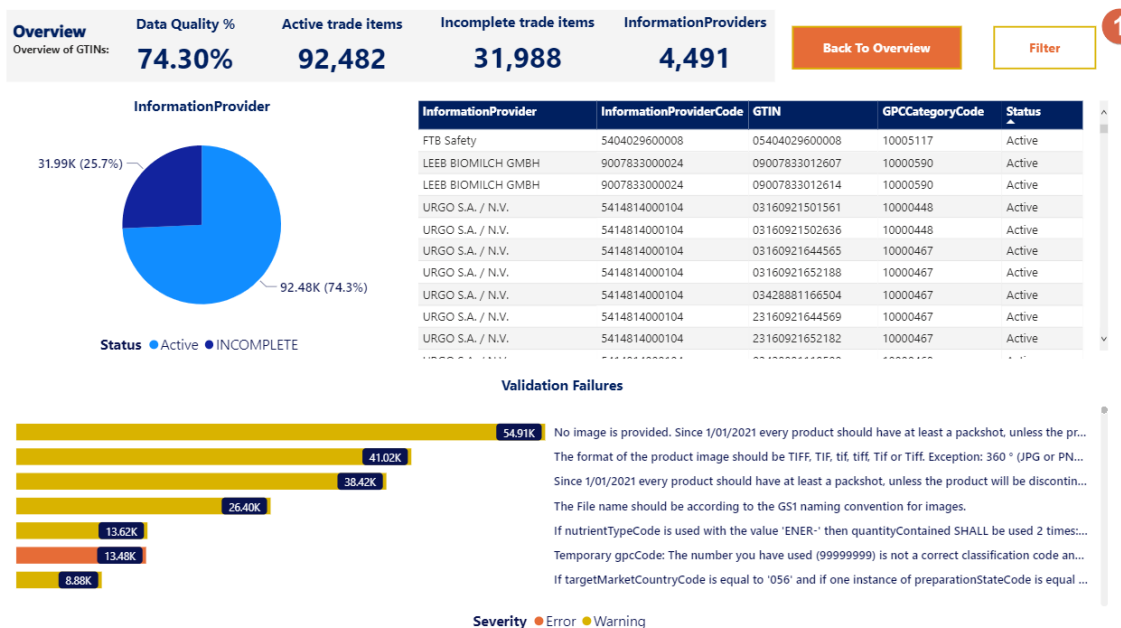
Overview
Overview of GTINs:

Data Quality %
74.30%

Active trade items
92,482

Incomplete trade items
31,988

InformationProviders
4,491

Back To Overview

Filter

InformationProvider

31.99K (25.7%)

92.48K (74.3%)

Status ● Active ● INCOMPLETE

| InformationProvider | InformationProviderCode | GTIN | GPCCategoryCode | Status |
|---|---|---|---|---|
| FTB Safety | 5404029600008 | 05404029600008 | 10005117 | Active |
| LEEB BIOMILCH GMBH | 9007833000024 | 09007833012607 | 10000590 | Active |
| LEEB BIOMILCH GMBH | 9007833000024 | 09007833012614 | 10000590 | Active |
| URGO S.A. / N.V. | 5414814000104 | 03160921501561 | 10000448 | Active |
| URGO S.A. / N.V. | 5414814000104 | 03160921502636 | 10000448 | Active |
| URGO S.A. / N.V. | 5414814000104 | 03160921644565 | 10000467 | Active |
| URGO S.A. / N.V. | 5414814000104 | 03160921652188 | 10000467 | Active |
| URGO S.A. / N.V. | 5414814000104 | 03428881166504 | 10000467 | Active |
| URGO S.A. / N.V. | 5414814000104 | 23160921644569 | 10000467 | Active |
| URGO S.A. / N.V. | 5414814000104 | 23160921652182 | 10000467 | Active |

Validation Failures

54.91K No image is provided. Since 1/01/2021 every product should have at least a packshot, unless the pr...
41.02K The format of the product image should be TIFF, TIF, tif, tiff, Tif or Tiff. Exception: 360 ° (JPG or PN...
38.42K Since 1/01/2021 every product should have at least a packshot, unless the product will be disconti...
26.40K The File name should be according to the GS1 naming convention for images.
13.62K If nutrientTypeCode is used with the value 'ENER-' then quantityContained SHALL be used 2 times:...
13.48K Temporary gpcCode: The number you have used (99999999) is not a correct classification code an...
8.88K If targetMarketCountryCode is equal to '056' and if one instance of preparationStateCode is equal ...

Severity ● Error ● Warning